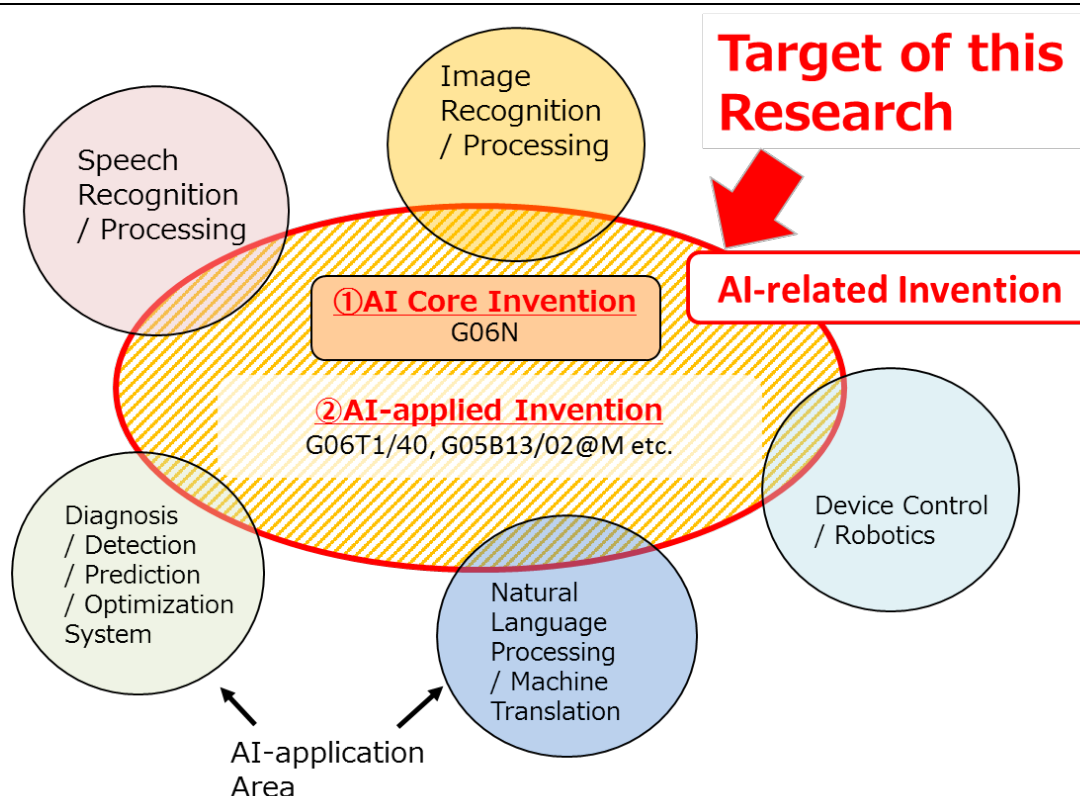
Target of this Research

Image Recognition / Processing

Speech Recognition / Processing

AI-related Invention

①AI Core Invention
G06N

②AI-applied Invention
G06T1/40, G05B13/02@M etc.

Device Control / Robotics

Diagnosis / Detection / Prediction / Optimization System

Natural Language Processing / Machine Translation

AI-application Area